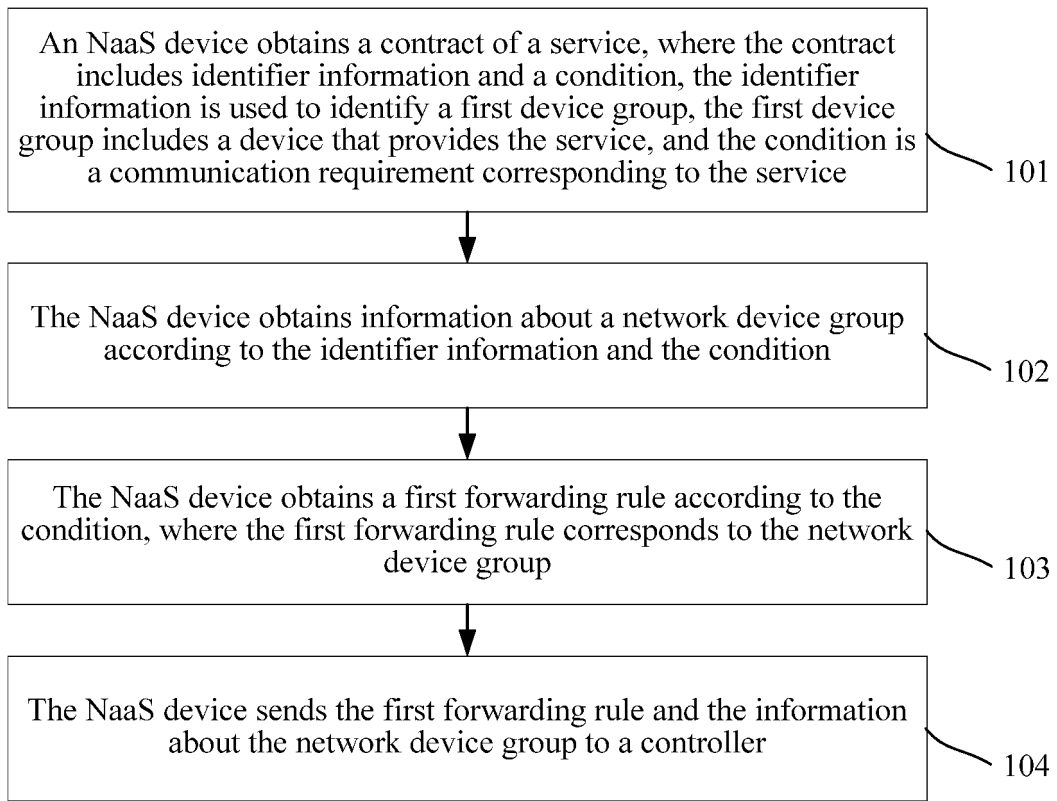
An NaaS device obtains a contract of a service, where the contract includes identifier information and a condition, the identifier information is used to identify a first device group, the first device group includes a device that provides the service, and the condition is a communication requirement corresponding to the service

101

The NaaS device obtains information about a network device group according to the identifier information and the condition

102

The NaaS device obtains a first forwarding rule according to the condition, where the first forwarding rule corresponds to the network device group

103

The NaaS device sends the first forwarding rule and the information about the network device group to a controller

104